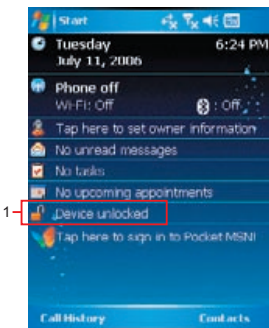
Start

Tuesday
July 11, 2006
6:24 PM

Phone off
Wi-Fi: Off
: Off

Tap here to set owner information

No unread messages

No tasks

No upcoming appointments

1

Device unlocked

Tap here to sign in to Pocket MSN!

Call History

Contacts